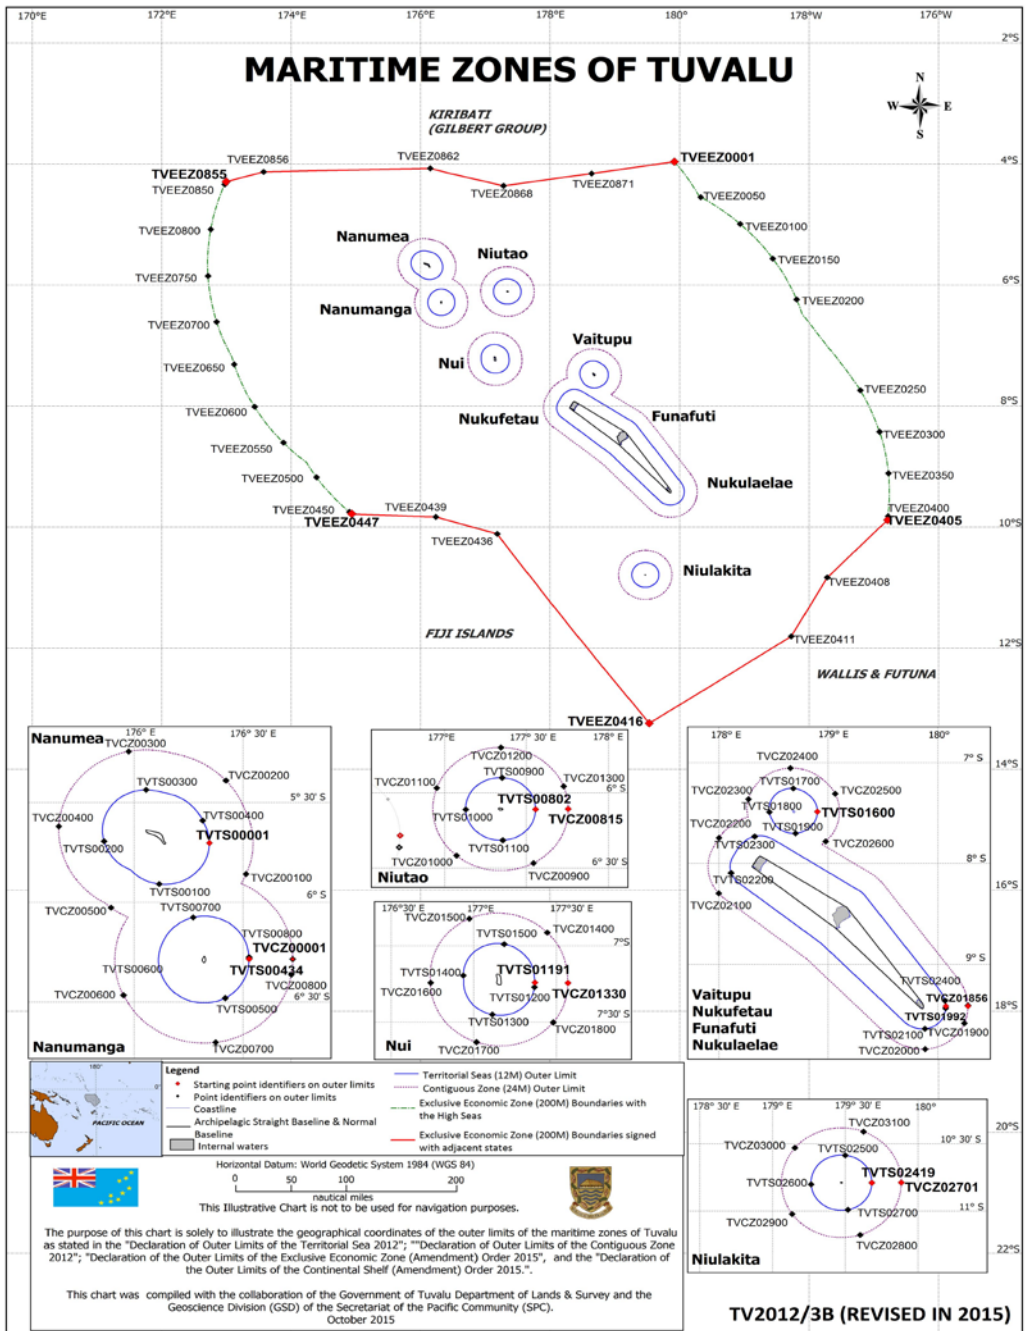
170°E 172°E 174°E 176°E 178°E 180° 178°W 176°W

2°S

MARITIME ZONES OF TUVALU

N
W E
S

KIRIBATI
(GILBERT GROUP)

4°S

TVEEZ0856 TVEEZ0862 TVEEZ0001
TVEEZ0855 TVEEZ0868 TVEEZ0871
TVEEZ0850 TVEEZ0050
TVEEZ0800 TVEEZ0100
Nanumea
Niutao
TVEEZ0150
TVEEZ0750
6°S
Nanumanga
TVEEZ0200
TVEEZ0700
Vaitupu
Nui
TVEEZ0650
TVEEZ0250
8°S
TVEEZ0600
Nukufetau
Funafuti
TVEEZ0300
TVEEZ0550
TVEEZ0350
TVEEZ0500
Nukulaelae
TVEEZ0450 TVEEZ0439 TVEEZ0400
TVEEZ0447 TVEEZ0405
10°S
TVEEZ0436
Niulakita
TVEEZ0408
FIJI ISLANDS
TVEEZ0411
12°S
WALLIS & FUTUNA
TVEEZ0416

Nanumea 176° E 176° 30' E
TVCZ00300
TVTS00300 TVCZ00200
5° 30' S
TVCZ00400 TVTS00400
TVTS00001
TVTS00200
TVCZ00100
TVTS00100
6° S
TVCZ00500 TVTS00700
TVTS00800
TVCZ00001
TVTS00600
TVTS00434
TVCZ00800
TVCZ00600 6° 30' S
TVTS00500
Nanumanga TVCZ00700

177°E 177° 30' E 178° E
TVCZ01200
TVTS00900
TVCZ01100 TVCZ01300
6° S
TVTS00802
TVTS01000 TVCZ00815
TVTS01100
TVCZ01000 6° 30' S
Niutao TVCZ00900

176°30' E 177°E 177°30' E
TVCZ01500
TVCZ01400
TVTS01500
7°S
TVTS01400 TVTS01191
TVCZ01600 TVCZ01330
TVTS01200
7°30' S
TVTS01300
TVCZ01800
Nui TVCZ01700

178° E 179° E 180°
TVCZ02400 7° S
TVTS01700
TVCZ02300 TVCZ02500
TVTS01800
TVTS01600
TVCZ02200 TVTS01900
TVTS02300 TVCZ02600
8° S
TVTS02200
TVCZ02100
9° S
TVTS02400
Vaitupu TVCZ01856
Nukufetau TVTS01992
Funafuti TVTS02100 TVCZ01900
Nukulaelae TVCZ02000

14°S
16°S
18°S

Legend
Starting point identifiers on outer limits
Point identifiers on outer limits
Coastline
Archipelagic Straight Baseline & Normal Baseline
Internal waters
Territorial Seas (12M) Outer Limit
Contiguous Zone (24M) Outer Limit
Exclusive Economic Zone (200M) Boundaries with the High Seas
Exclusive Economic Zone (200M) Boundaries signed with adjacent states

PACIFIC OCEAN

Horizontal Datum: World Geodetic System 1984 (WGS 84)
0 50 100 200
nautical miles
This Illustrative Chart is not to be used for navigation purposes.

The purpose of this chart is solely to illustrate the geographical coordinates of the outer limits of the maritime zones of Tuvalu as stated in the "Declaration of Outer Limits of the Territorial Sea 2012"; ""Declaration of the Outer Limits of the Contiguous Zone 2012"; "Declaration of the Outer Limits of the Exclusive Economic Zone (Amendment) Order 2015", and the "Declaration of the Outer Limits of the Continental Shelf (Amendment) Order 2015.".

This chart was compiled with the collaboration of the Government of Tuvalu Department of Lands & Survey and the Geoscience Division (GSD) of the Secretariat of the Pacific Community (SPC).
October 2015

178° 30' E 179° E 179° 30' E 180°
TVCZ03100
20°S
TVTS02500 10° 30' S
TVCZ03000
TVTS02419
TVTS02600 TVCZ02701
11° S
TVTS02700
TVCZ02900
TVCZ02800
22°S
Niulakita

TV2012/3B (REVISED IN 2015)